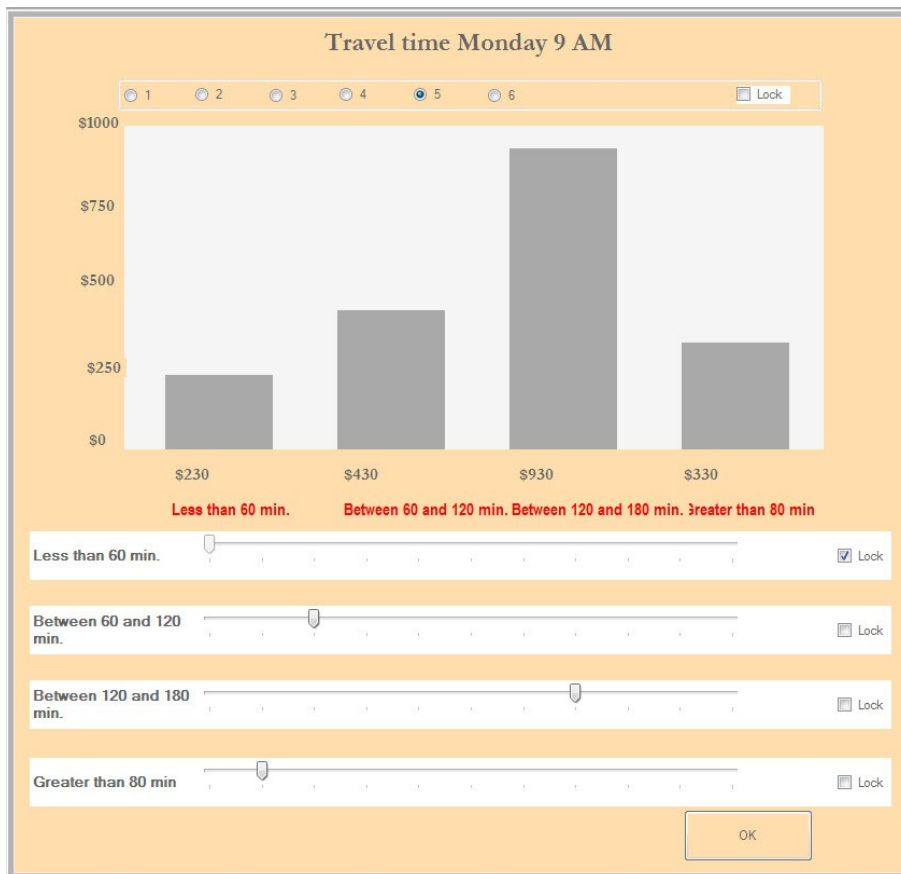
Travel time Monday 9 AM

1 2 3 4 5 6 Lock

$1000
$750
$500
$250
$0

$230 $430 $930 $330

Less than 60 min. Between 60 and 120 min. Between 120 and 180 min. 3reater than 80 min

Less than 60 min. Lock

Between 60 and 120 min. Lock

Between 120 and 180 min. Lock

Greater than 80 min Lock

OK